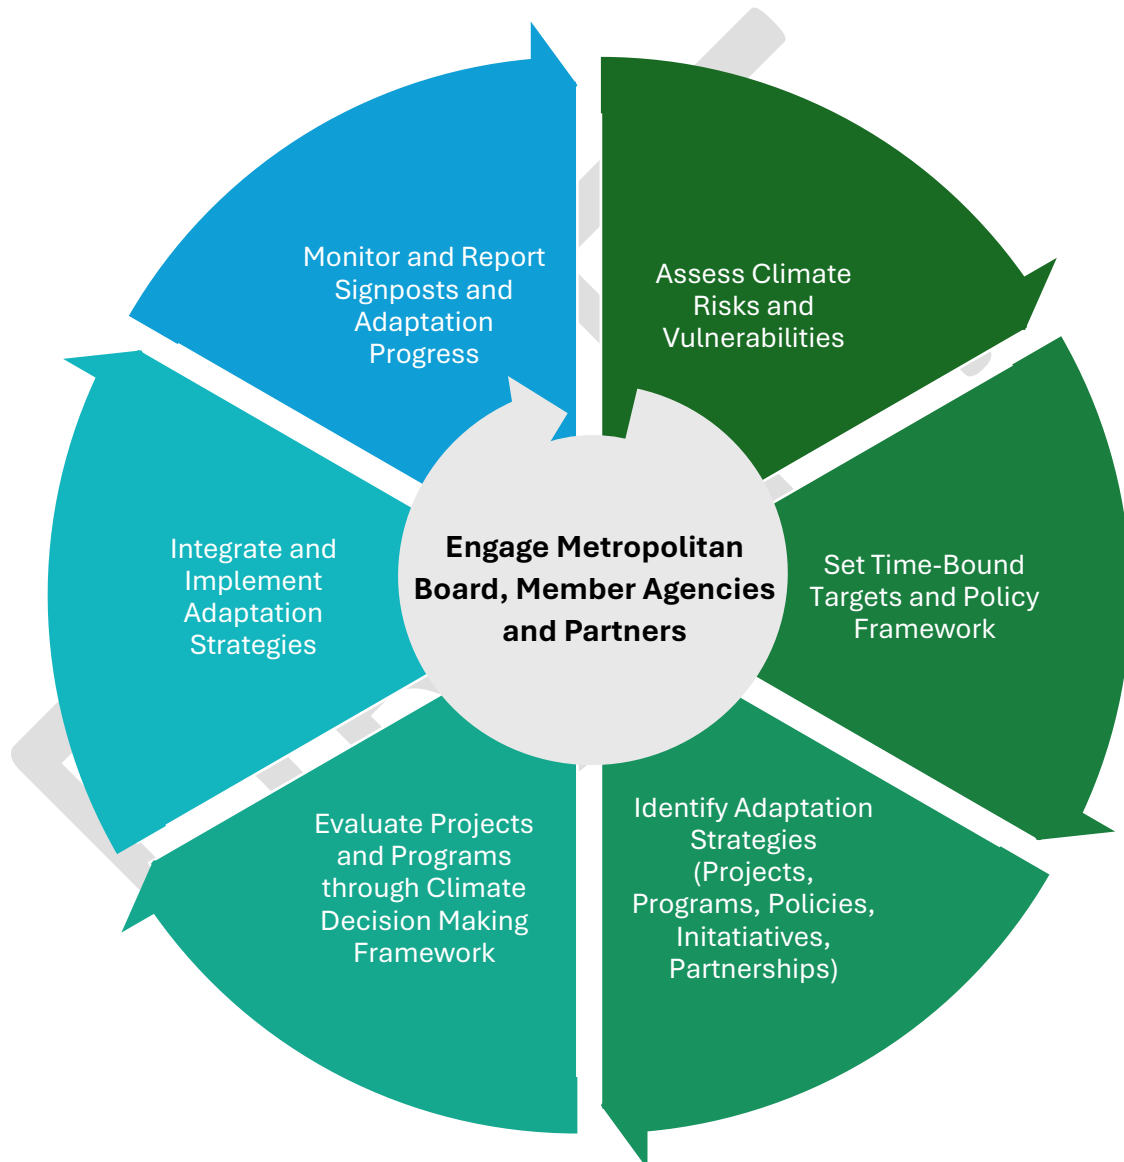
Monitor and Report Signposts and Adaptation Progress

Assess Climate Risks and Vulnerabilities

Integrate and Implement Adaptation Strategies

Engage Metropolitan Board, Member Agencies and Partners

Set Time-Bound Targets and Policy Framework

Evaluate Projects and Programs through Climate Decision Making Framework

Identify Adaptation Strategies (Projects, Programs, Policies, Initatiatives, Partnerships)